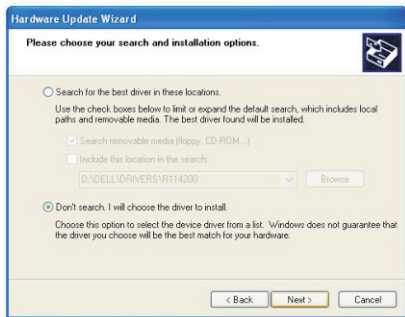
Hardware Update Wizard

Please choose your search and installation options.

Search for the best driver in these locations.

Use the check boxes below to limit or expand the default search, which includes local paths and removable media. The best driver found will be installed.

Search removable media (floppy, CD-ROM...)

Include this location in the search:

D:\DELL\DRIVERS\R114200

Browse

Don't search. I will choose the driver to install.

Choose this option to select the device driver from a list. Windows does not guarantee that the driver you choose will be the best match for your hardware.

< Back

Next >

Cancel